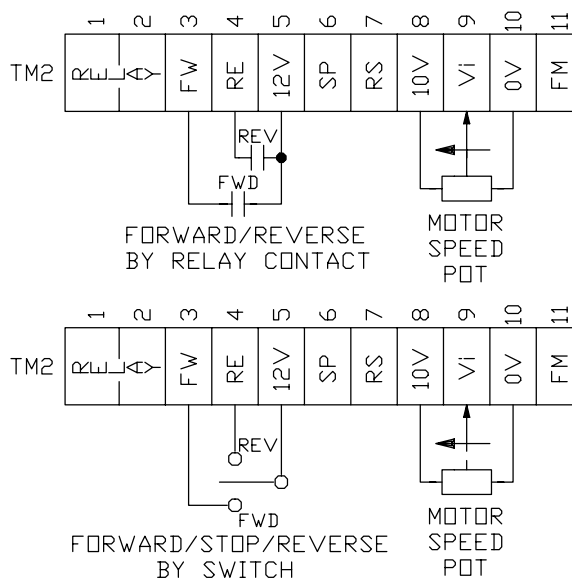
| 1 | 2 | 3 | 4 | 5 | 6 | 7 | 8 | 9 | 10 | 11 |
|---|---|---|---|---|---|---|---|---|---|---|
| RELAY | | FW | RE | 12V | SP | RS | 10V | Vi | 0V | FM |

TM2

REV

FWD

FORWARD/REVERSE BY RELAY CONTACT

MOTOR SPEED POT

| 1 | 2 | 3 | 4 | 5 | 6 | 7 | 8 | 9 | 10 | 11 |
|---|---|---|---|---|---|---|---|---|---|---|
| RELAY | | FW | RE | 12V | SP | RS | 10V | Vi | 0V | FM |

TM2

REV

FWD

FORWARD/STOP/REVERSE BY SWITCH

MOTOR SPEED POT